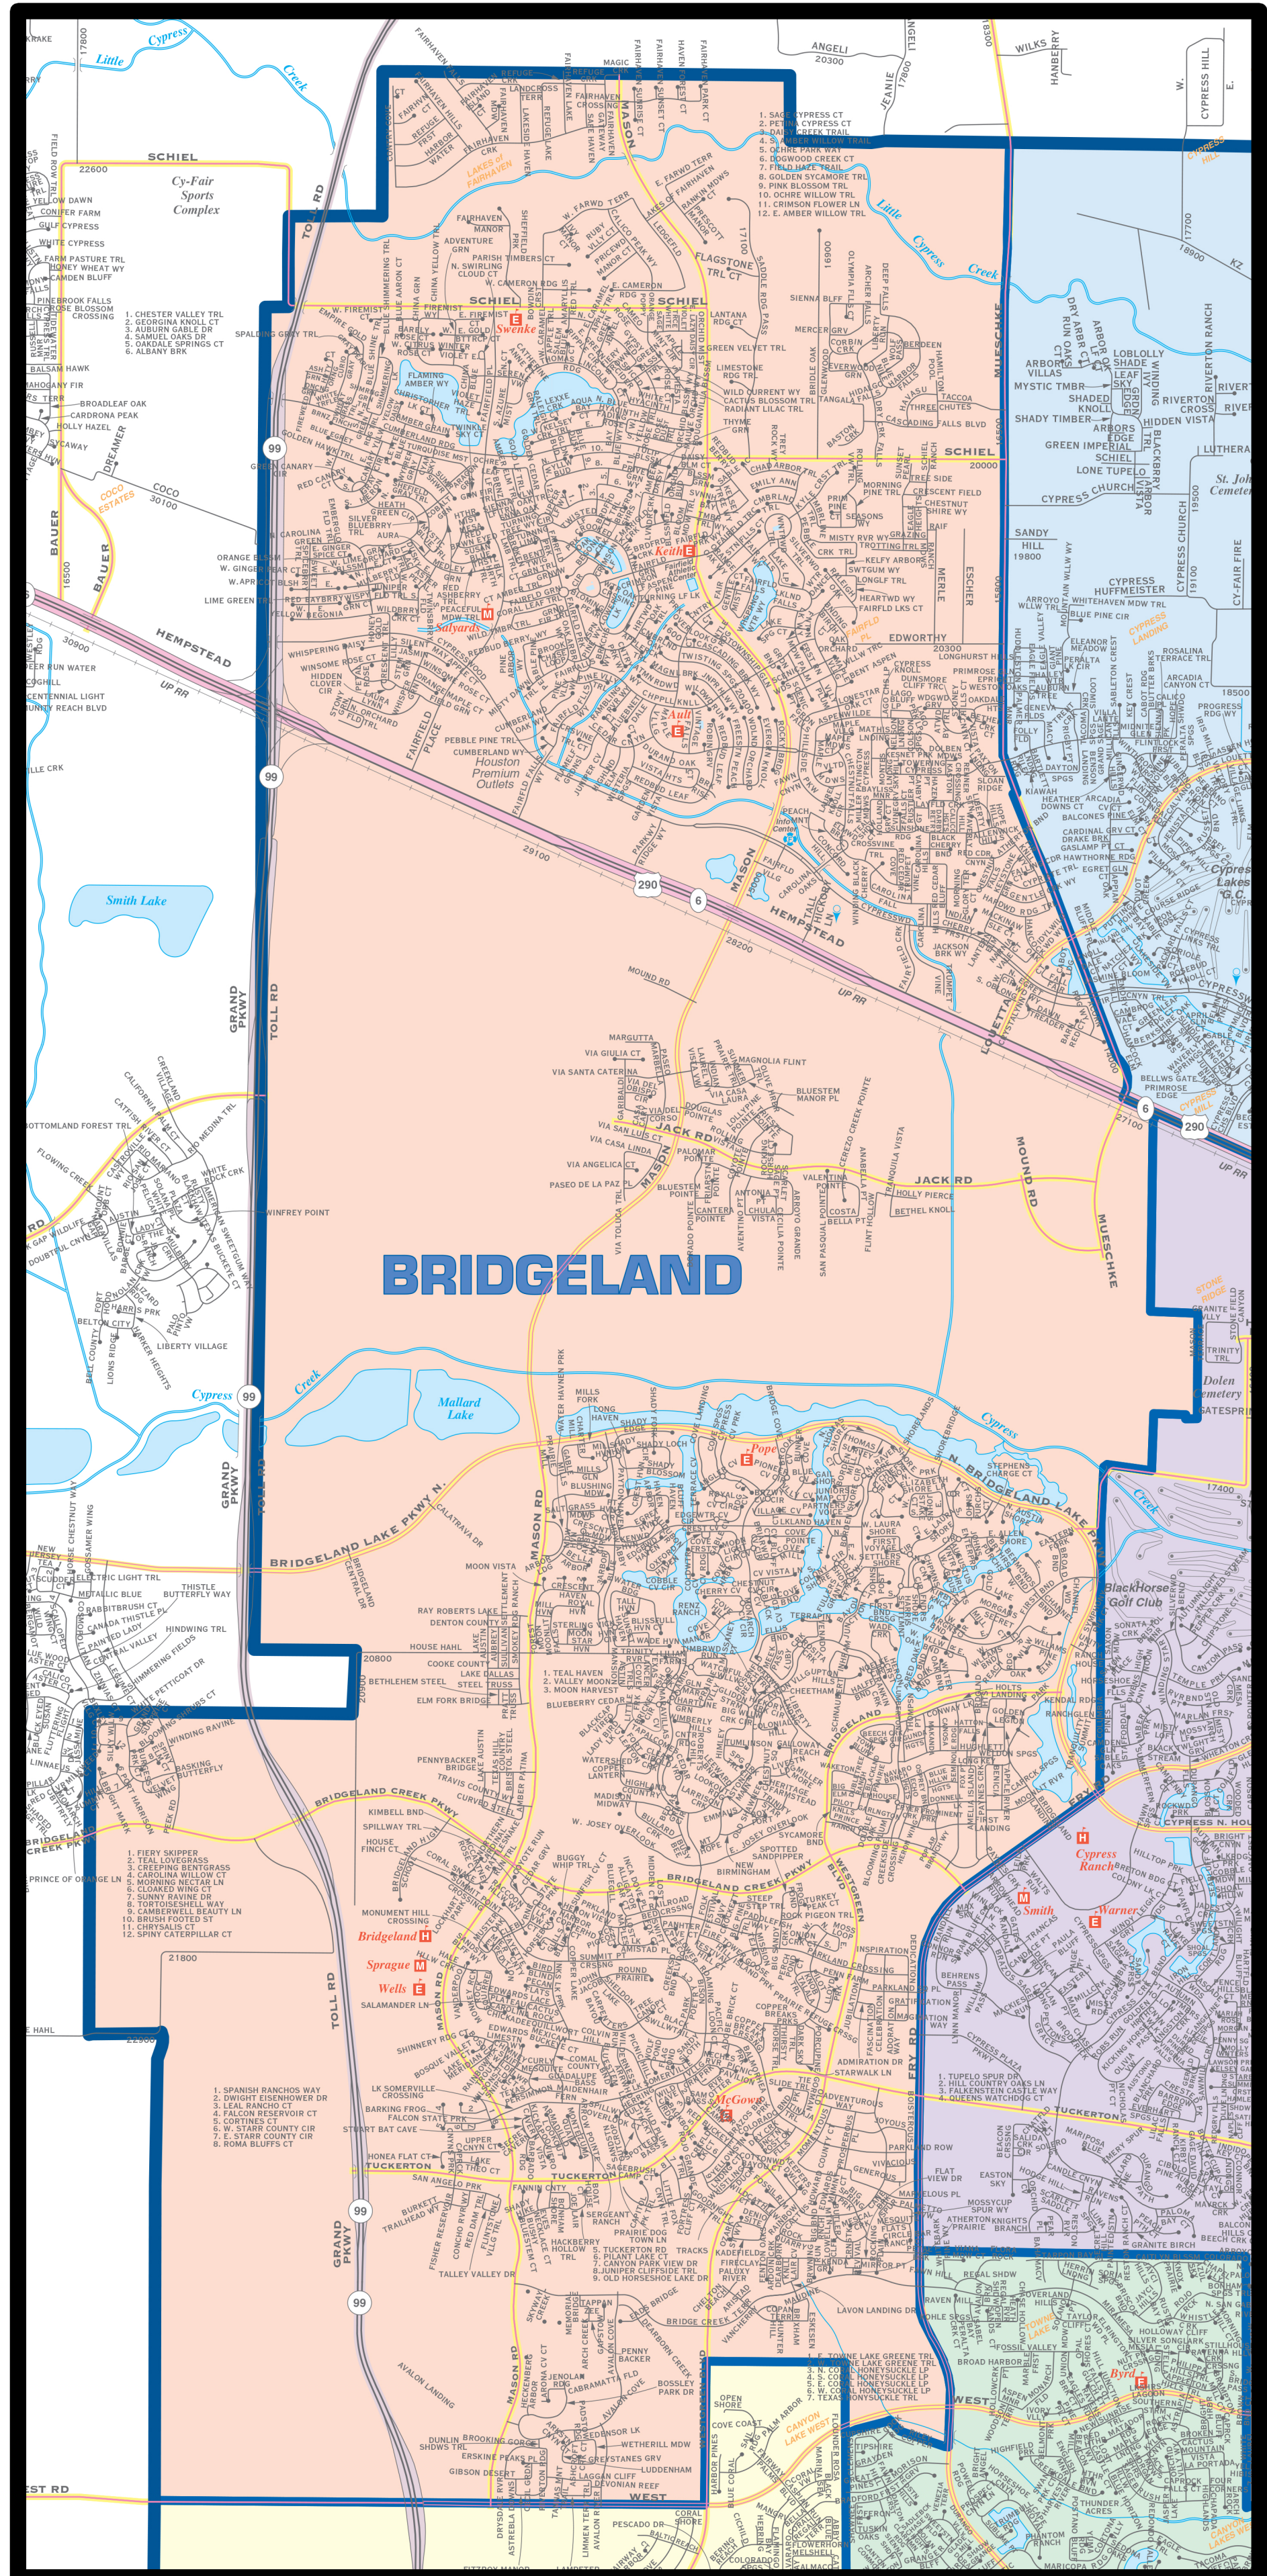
BRIDGELAND

Little Cypress Creek

Cy-Fair Sports Complex

SCHIEL

TOLL RD

MASON

ANGELI 20300

WILKS

HANBERRY

CYPRESS HILL

Lakes of Fairhaven

1. SAGE CYPRESS CT
2. PETRIA CYPRESS CT
3. DAISY CREEK TRAIL
4. SUMMER WILLOW TRAIL
5. OCHRE PARK WAY
6. DOGWOOD CREEK CT
7. FIELD HAZE TRAIL
8. GOLDEN SYCAMORE TRL
9. PINK BLOSSOM TRL
10. OCHRE WILLOW TRL
11. CRIMSON FLOWER LN
12. E. AMBER WILLOW TRL

1. CHESTER VALLEY TRL
2. GEORGINA KNOLL CT
3. AUBURN GABLE DR
4. SAMUEL OAKS DR
5. OAKDALE SPRINGS CT
6. ALBANY BRK

Swenke

Salyards

Keith

Ault

Houston Premium Outlets

HEMPSTEAD

UP RR

290

6

99

MUESCHKE

SCHIEL 20000

Smith Lake

Mallard Lake

Cypress Creek

GRAND PKWY

JACK RD

MOUND RD

BRIDGELAND LAKE PKWY N.

N. BRIDGELAND LAKE PKWY

BRIDGELAND CREEK PKWY

Pope

Bridgeland

Sprague

Wells

McGowen

Cypress Ranch

Smith

Warner

Byrd

BlackHorse Golf Club

Dolen Cemetery

1. TEAL HAVEN
2. VALLEY MOON
3. MOON HARVEST

1. FIERY SKIPPER
2. TEAL LOVEGRASS
3. CREEPING BENTGRASS
4. CAROLINA WILLOW CT
5. MORNING NECTAR LN
6. CLOAKED WING CT
7. SUNNY RAVINE DR
8. CAMBERWELL BEAUTY LN
10. BRUSH FOOTED ST
11. CHRYSALIS CT
12. SPINY CATERPILLAR CT

1. SPANISH RANCHOS WAY
2. DWIGHT EISENHOWER DR
3. LEAL RANCHO CT
4. FALCON RESERVOIR CT
5. CORTINES CT
6. W. STARR COUNTY CIR
7. E. STARR COUNTY CIR
8. ROMA BLUFFS CT

1. TUPELO SPUR DR
2. HILL COUNTRY OAKS LN
3. FALKENSTEIN CASTLE WAY
4. QUEENS WATCHDOG CT

5. TUCKERTON RD
6. PLANT LAKE CV DR
7. CANYON PARK VIEW DR
8. JUNIPER CLIFFSIDE TRL
9. OLD HORSESHOE LAKE DR

TUCKERTON

WEST

CANYON LAKE WEST

FRY RD

21800

20800

22300